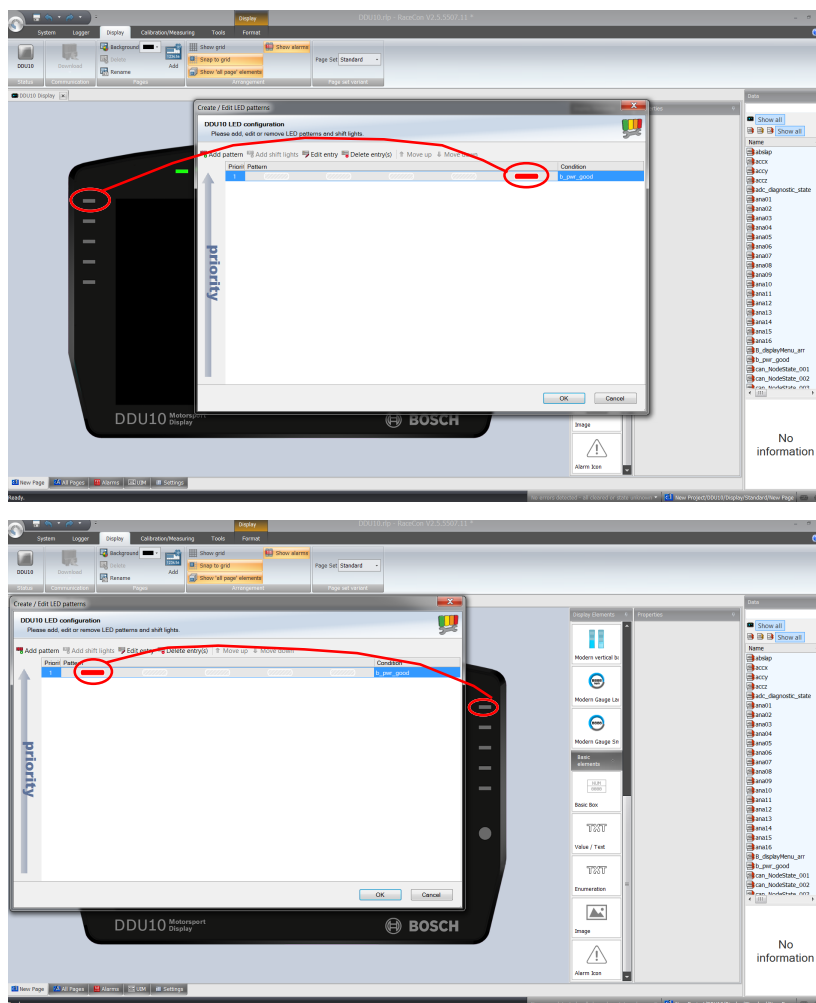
Display
DDU10.rfp - RaceCon V2.5.5507.11 *
System Logger Display Calibration/Measuring Tools Format
DDU10 Download Background Delete Rename Add Show grid Snap to grid Show 'all page' elements Show alarms Page Set Standard
Status Communication Pages Arrangement Page set variant
DDU10 Display
Create / Edit LED patterns
DDU10 LED configuration
Please add, edit or remove LED patterns and shift lights
Add pattern Add shift lights Edit entry Delete entry(s) Move up Move down
Priority Pattern Condition
1 b_pwr_good
priority
OK Cancel
DDU10 Motorsport Display
BOSCH
Image
Alarm Icon
Data
Show all
Show all
Name
absiap
accx
accy
accz
adc_diagnostic_state
ana01
ana02
ana03
ana04
ana05
ana06
ana07
ana08
ana09
ana10
ana11
ana12
ana13
ana14
ana15
ana16
B_displayMenu_arr
b_pwr_good
can_NodeState_001
can_NodeState_002
No information
New Page All Pages Alarms UBM Settings
Ready.
New Project/DDU10/Display/Standard/New Page

Display
DDU10.rfp - RaceCon V2.5.5507.11 *
System Logger Display Calibration/Measuring Tools Format
DDU10 Download Background Delete Rename Add Show grid Snap to grid Show 'all page' elements Show alarms Page Set Standard
Status Communication Pages Arrangement Page set variant
Create / Edit LED patterns
DDU10 LED configuration
Please add, edit or remove LED patterns and shift lights
Add pattern Add shift lights Edit entry Delete entry(s) Move up Move down
Priority Pattern Condition
1 b_pwr_good
priority
OK Cancel
Display Elements Properties
Modern vertical ba
Modern Gauge Lar
Modern Gauge Sm
Basic elements
Basic Box
Value / Text
Enumeration
Image
Alarm Icon
DDU10 Motorsport Display
BOSCH
Data
Show all
Show all
Name
absiap
accx
accy
accz
adc_diagnostic_state
ana01
ana02
ana03
ana04
ana05
ana06
ana07
ana08
ana09
ana10
ana11
ana12
ana13
ana14
ana15
ana16
B_displayMenu_arr
b_pwr_good
can_NodeState_001
can_NodeState_002
No information
New Page All Pages Alarms UBM Settings